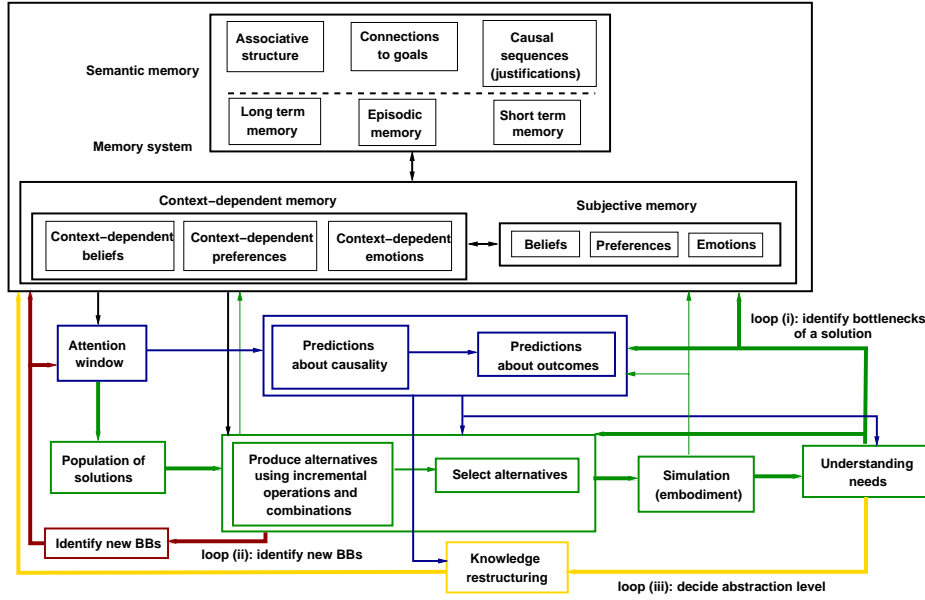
Semantic memory

Associative structure

Connections to goals

Causal sequences (justifications)

Long term memory

Episodic memory

Short term memory

Memory system

Context−dependent memory

Context−dependent beliefs

Context−dependent preferences

Context−depedent emotions

Subjective memory

Beliefs

Preferences

Emotions

Attention window

Predictions about causality

Predictions about outcomes

loop (i): identify bottlenecks of a solution

Population of solutions

Produce alternatives using incremental operations and combinations

Select alternatives

Simulation (embodiment)

Understanding needs

Identify new BBs

loop (ii): identify new BBs

Knowledge restructuring

loop (iii): decide abstraction level